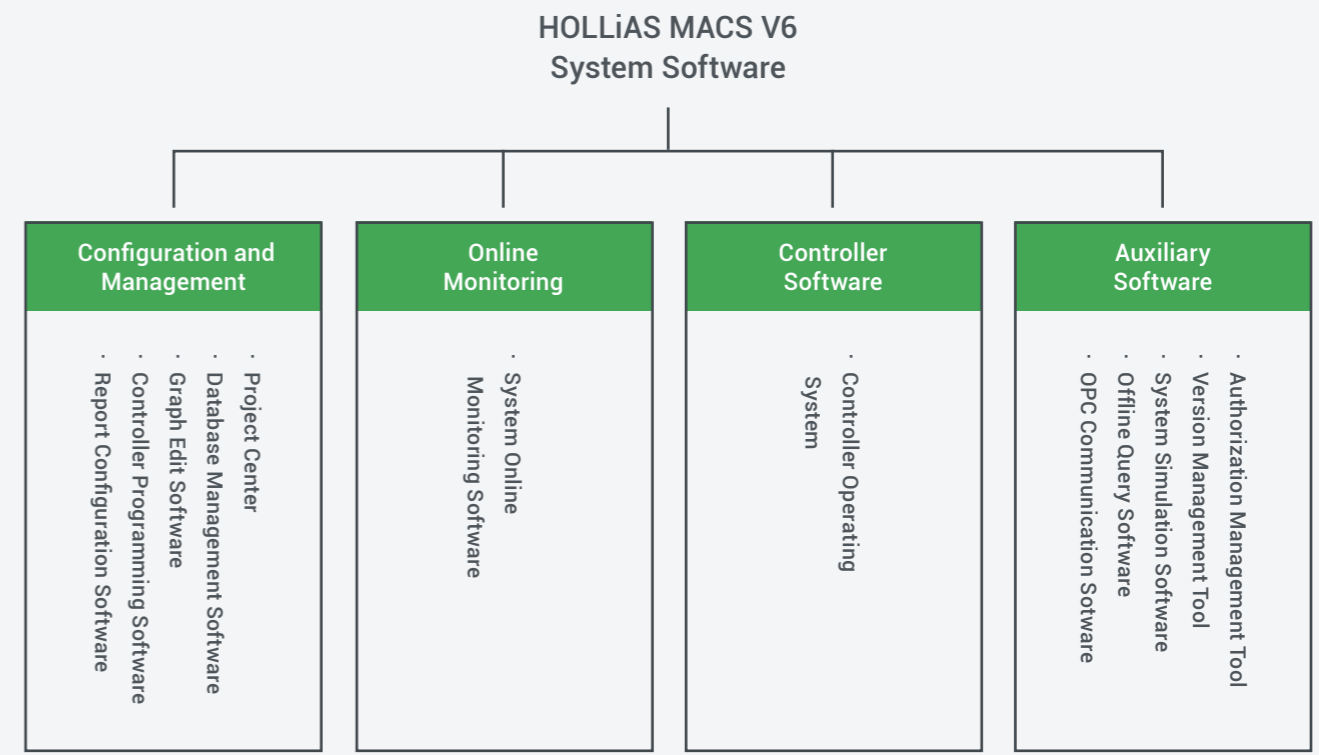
HOLLiAS MACS V6
System Software

Configuration and Management

· Project Center
· Database Management Software
· Graph Edit Software
· Controller Programming Software
· Report Configuration Software

Online Monitoring

· System Online Monitoring Software

Controller Software

· Controller Operating System

Auxiliary Software

· Authorization Management Tool
· Version Management Tool
· System Simulation Software
· Offline Query Software
· OPC Communication Sotware